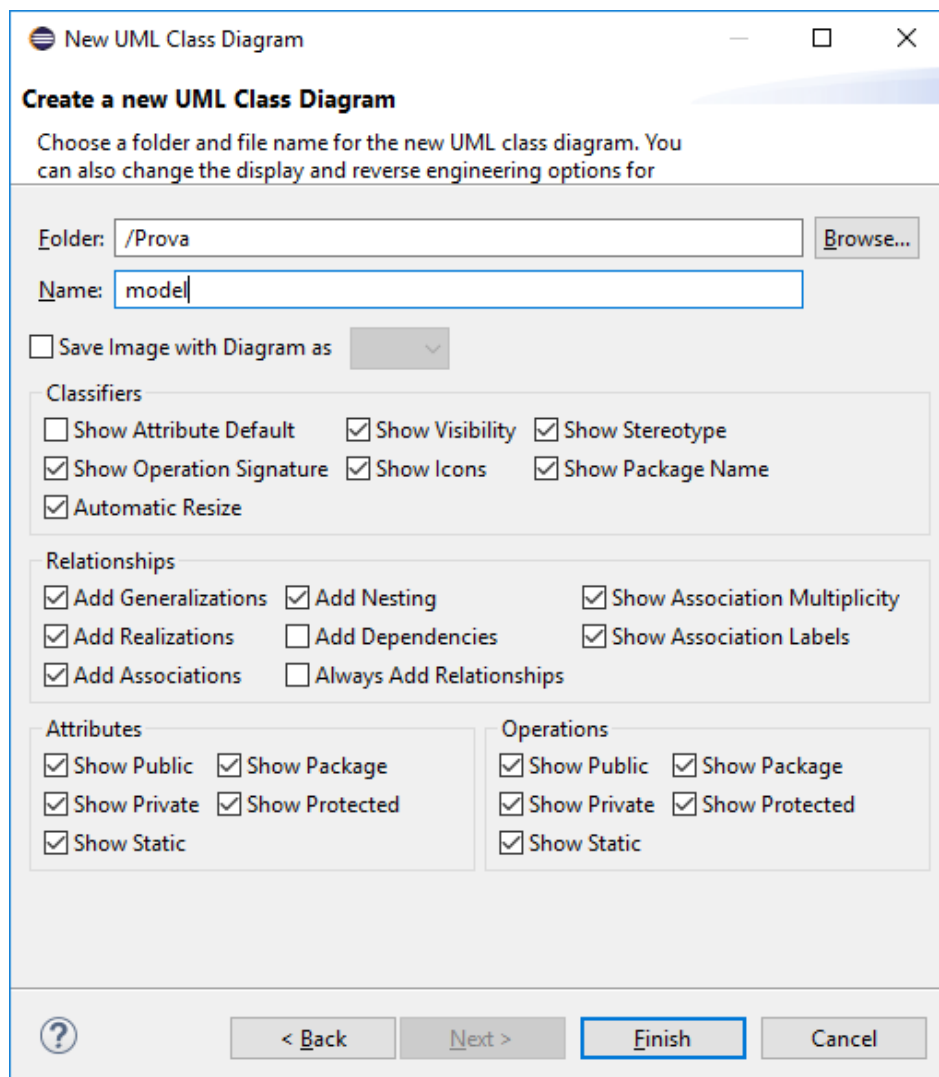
New UML Class Diagram

Create a new UML Class Diagram

Choose a folder and file name for the new UML class diagram. You can also change the display and reverse engineering options for

Folder: /Prova Browse...

Name: model

Save Image with Diagram as

Classifiers
Show Attribute Default
Show Visibility
Show Stereotype
Show Operation Signature
Show Icons
Show Package Name
Automatic Resize

Relationships
Add Generalizations
Add Nesting
Show Association Multiplicity
Add Realizations
Add Dependencies
Show Association Labels
Add Associations
Always Add Relationships

Attributes
Show Public
Show Package
Show Private
Show Protected
Show Static

Operations
Show Public
Show Package
Show Private
Show Protected
Show Static

?

< Back
Next >
Finish
Cancel